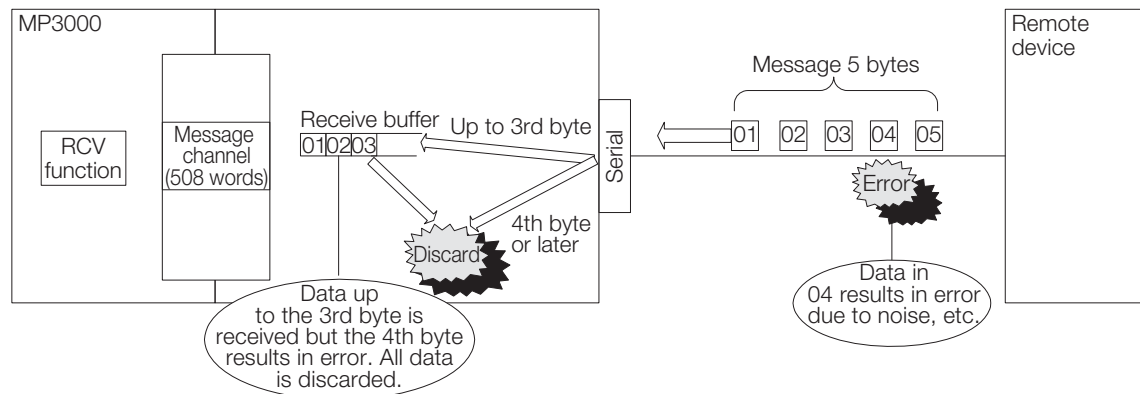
MP3000

RCV function

Message channel (508 words)

Receive buffer

01 02 03

Up to 3rd byte

Discard

4th byte or later

Serial

Data up to the 3rd byte is received but the 4th byte results in error. All data is discarded.

Message 5 bytes

01 02 03 04 05

Error

Data in 04 results in error due to noise, etc.

Remote device